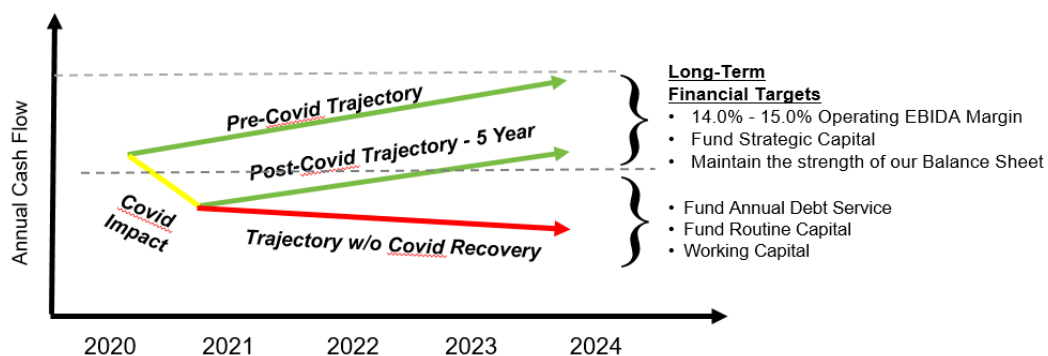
Annual Cash Flow

Pre-Covid Trajectory

Post-Covid Trajectory - 5 Year

Covid Impact

Trajectory w/o Covid Recovery

2020 2021 2022 2023 2024

Long-Term Financial Targets
• 14.0% - 15.0% Operating EBIDA Margin
• Fund Strategic Capital
• Maintain the strength of our Balance Sheet

• Fund Annual Debt Service
• Fund Routine Capital
• Working Capital